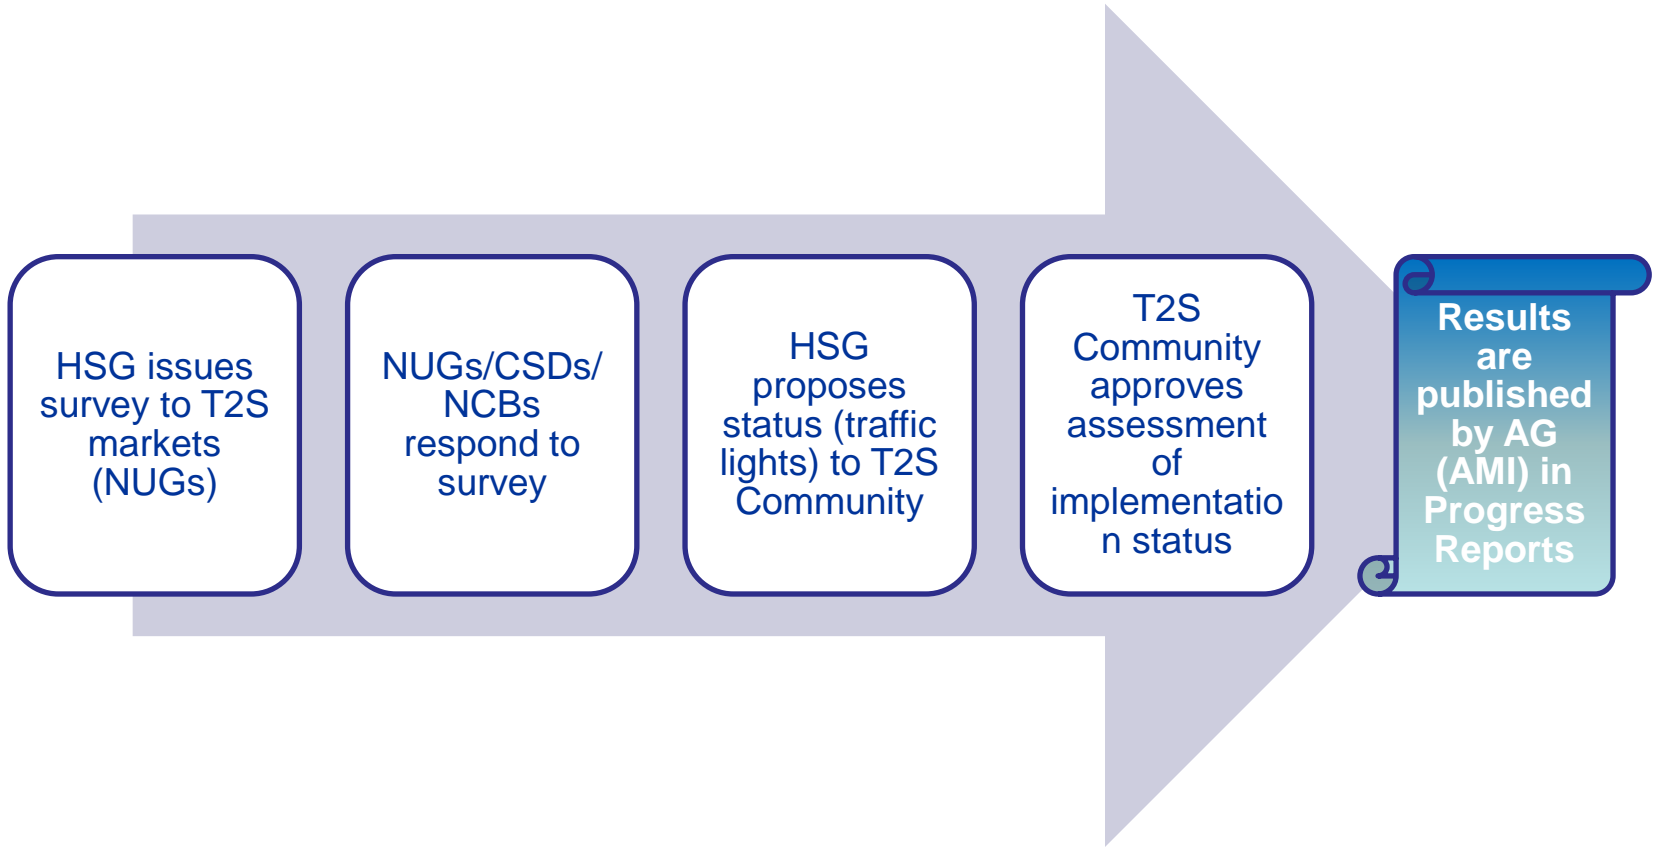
HSG issues survey to T2S markets (NUGs)

NUGs/CSDs/ NCBs respond to survey

HSG proposes status (traffic lights) to T2S Community

T2S Community approves assessment of implementation status

Results are published by AG (AMI) in Progress Reports